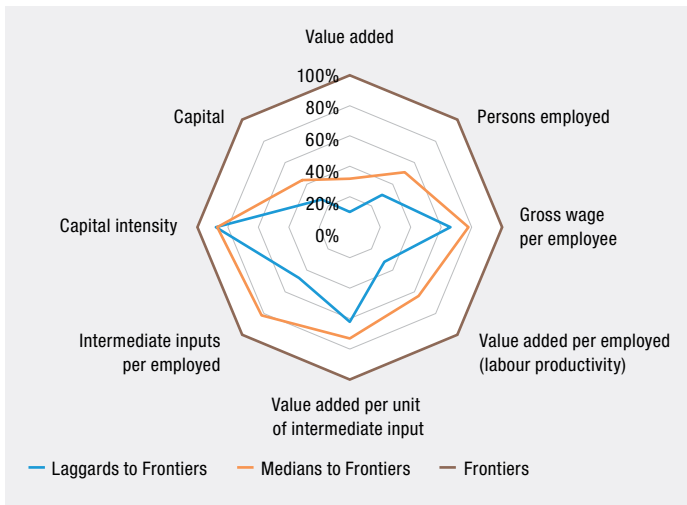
Value added

100%

80%

60%

40%

20%

0%

Persons employed

Gross wage per employee

Value added per employed (labour productivity)

Value added per unit of intermediate input

Intermediate inputs per employed

Capital intensity

Capital

Laggards to Frontiers

Medians to Frontiers

Frontiers